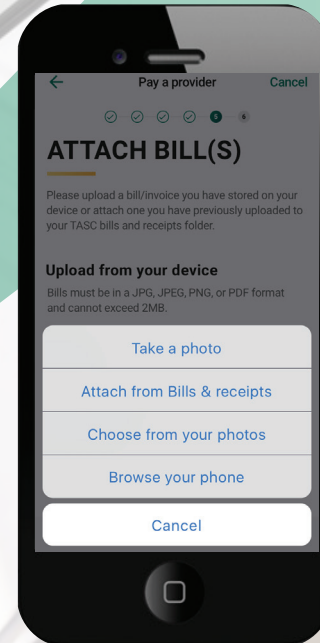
Pay a provider
Cancel

5 6

ATTACH BILL(S)

Please upload a bill/invoice you have stored on your device or attach one you have previously uploaded to your TASC bills and receipts folder.

Upload from your device

Bills must be in a JPG, JPEG, PNG, or PDF format and cannot exceed 2MB.

Take a photo

Attach from Bills & receipts

Choose from your photos

Browse your phone

Cancel